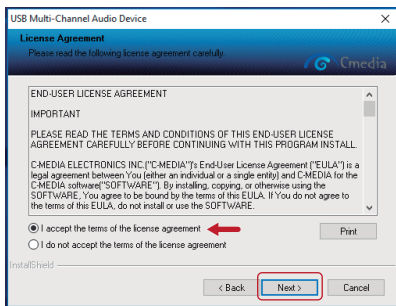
USB Multi-Channel Audio Device

License Agreement

Please read the following license agreement carefully.

C-Media

END-USER LICENSE AGREEMENT

IMPORTANT

PLEASE READ THE TERMS AND CONDITIONS OF THIS END-USER LICENSE AGREEMENT CAREFULLY BEFORE CONTINUING WITH THIS PROGRAM INSTALL.

C-MEDIA ELECTRONICS INC.("C-MEDIA")'s End-User License Agreement ("EULA") is a legal agreement between You (either an individual or a single entity) and C-MEDIA for the C-MEDIA software("SOFTWARE"). By installing, copying, or otherwise using the SOFTWARE, You agree to be bound by the terms of this EULA. If You do not agree to the terms of this EULA, do not install or use the SOFTWARE.

I accept the terms of the license agreement

I do not accept the terms of the license agreement

Print

InstallShield

< Back

Next >

Cancel